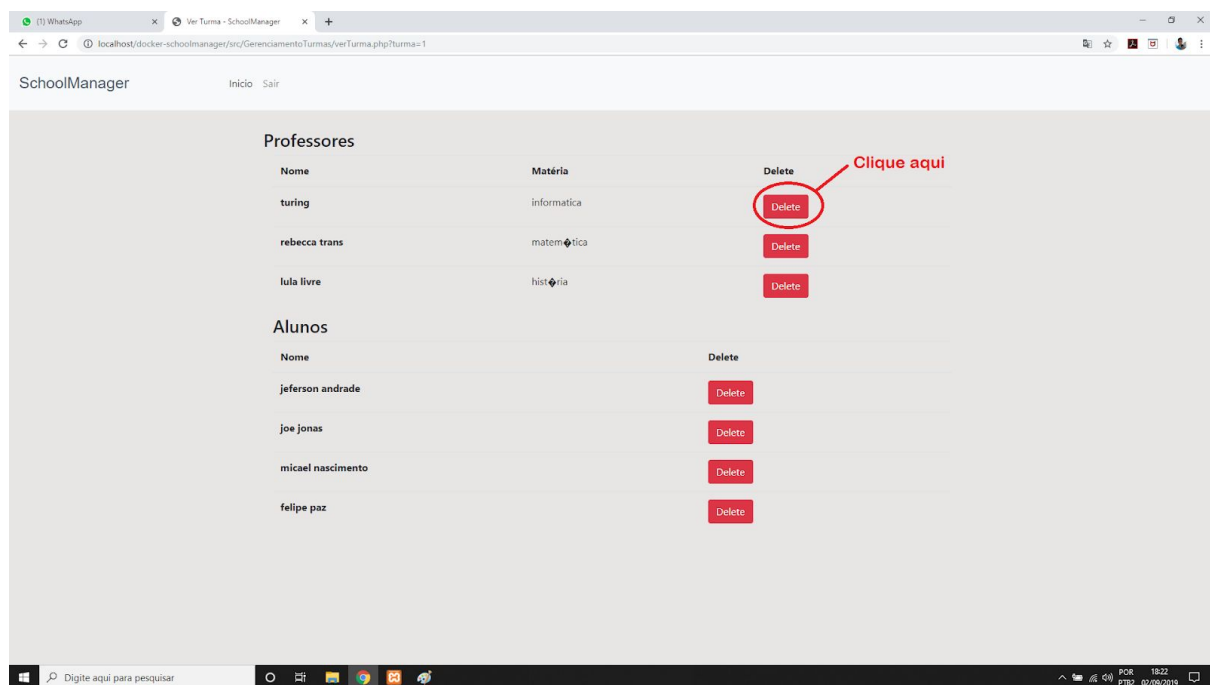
(1) WhatsApp
Ver Turma - SchoolManager
localhost/docker-schoolmanager/src/GerenciamentoTurmas/verTurma.php?turma=1

SchoolManager
Inicio Sair

Professores

| Nome | Matéria | Delete |
|---|---|---|
| turing | informatica | Delete |
| rebecca trans | matem�tica | Delete |
| lula livre | hist�ria | Delete |

Clique aqui

Alunos

| Nome | Delete |
|---|---|
| jeferson andrade | Delete |
| joe jonas | Delete |
| micael nascimento | Delete |
| felipe paz | Delete |

Digite aqui para pesquisar
POR PTB2 18:22 02/09/2019